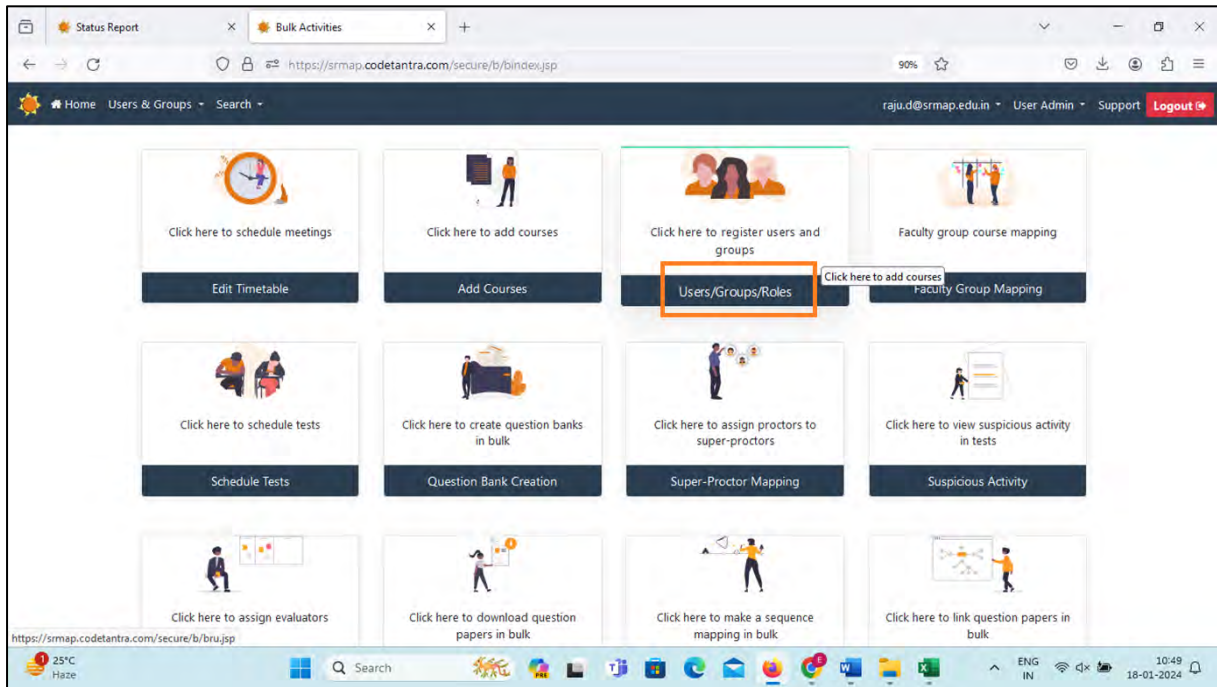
Status Report
Bulk Activities
+
https://srmap.codetantra.com/secure/b/bindex.jsp
90%

Home Users & Groups Search
raju.d@srmap.edu.in User Admin Support Logout

Click here to schedule meetings
Edit Timetable

Click here to add courses
Add Courses

Click here to register users and groups
Users/Groups/Roles

Click here to add courses

Faculty group course mapping
Faculty Group Mapping

Click here to schedule tests
Schedule Tests

Click here to create question banks in bulk
Question Bank Creation

Click here to assign proctors to super-proctors
Super-Proctor Mapping

Click here to view suspicious activity in tests
Suspicious Activity

Click here to assign evaluators

Click here to download question papers in bulk

Click here to make a sequence mapping in bulk

Click here to link question papers in bulk

https://srmap.codetantra.com/secure/b/bru.jsp

25°C
Haze
Search
ENG
IN
10:49
18-01-2024